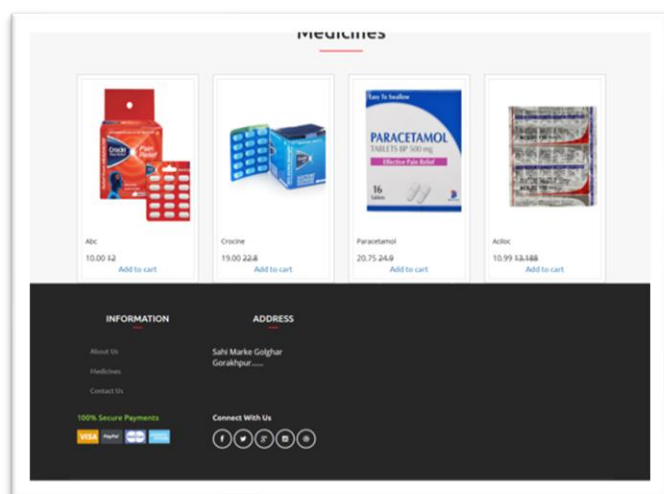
Medicines

Crocin Pain Relief

Abc

10.00 12

Add to cart

Crocine

19.00 22.8

Add to cart

Easy To Swallow

PARACETAMOL

TABLETS BP 500 mg

Effective Pain Relief

16 Tablets

Paracetamol

20.75 24.9

Add to cart

Aciloc

10.99 13.188

Add to cart

INFORMATION

About Us

Medicines

Contact Us

ADDRESS

Sahi Marke Golghar Gorakhpur......

100% Secure Payments

VISA PayPal

Connect With Us